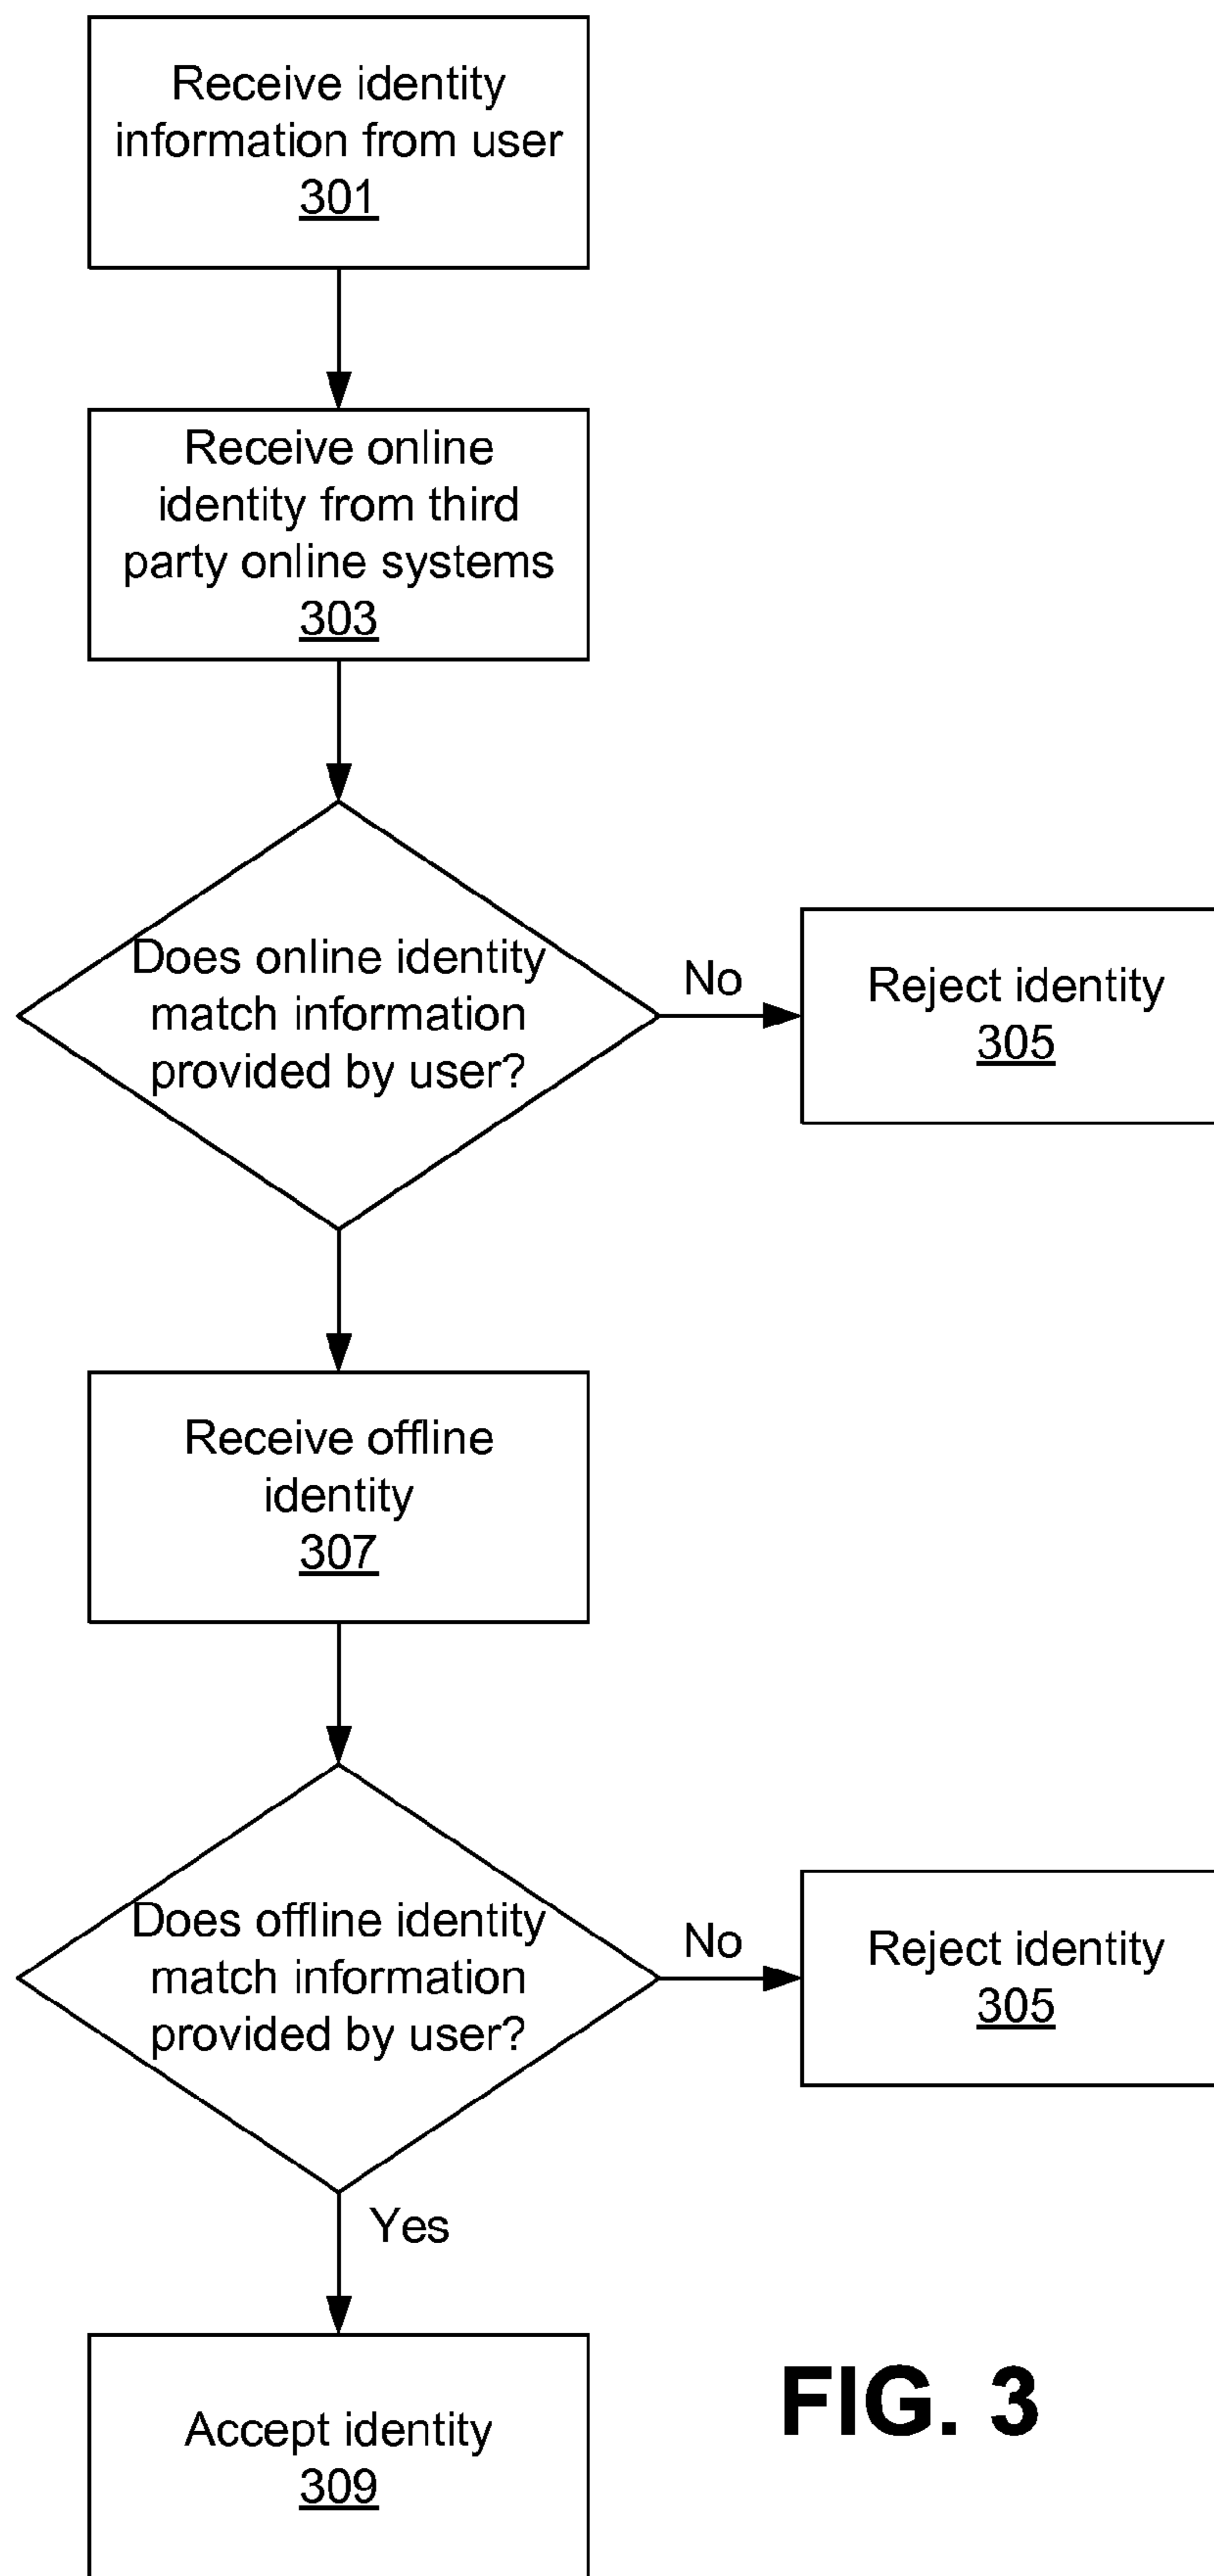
Receive identity information from user
301

Receive online identity from third party online systems
303

Does online identity match information provided by user?

No

Reject identity
305

Receive offline identity
307

Does offline identity match information provided by user?

No

Reject identity
305

Yes

Accept identity
309

FIG. 3